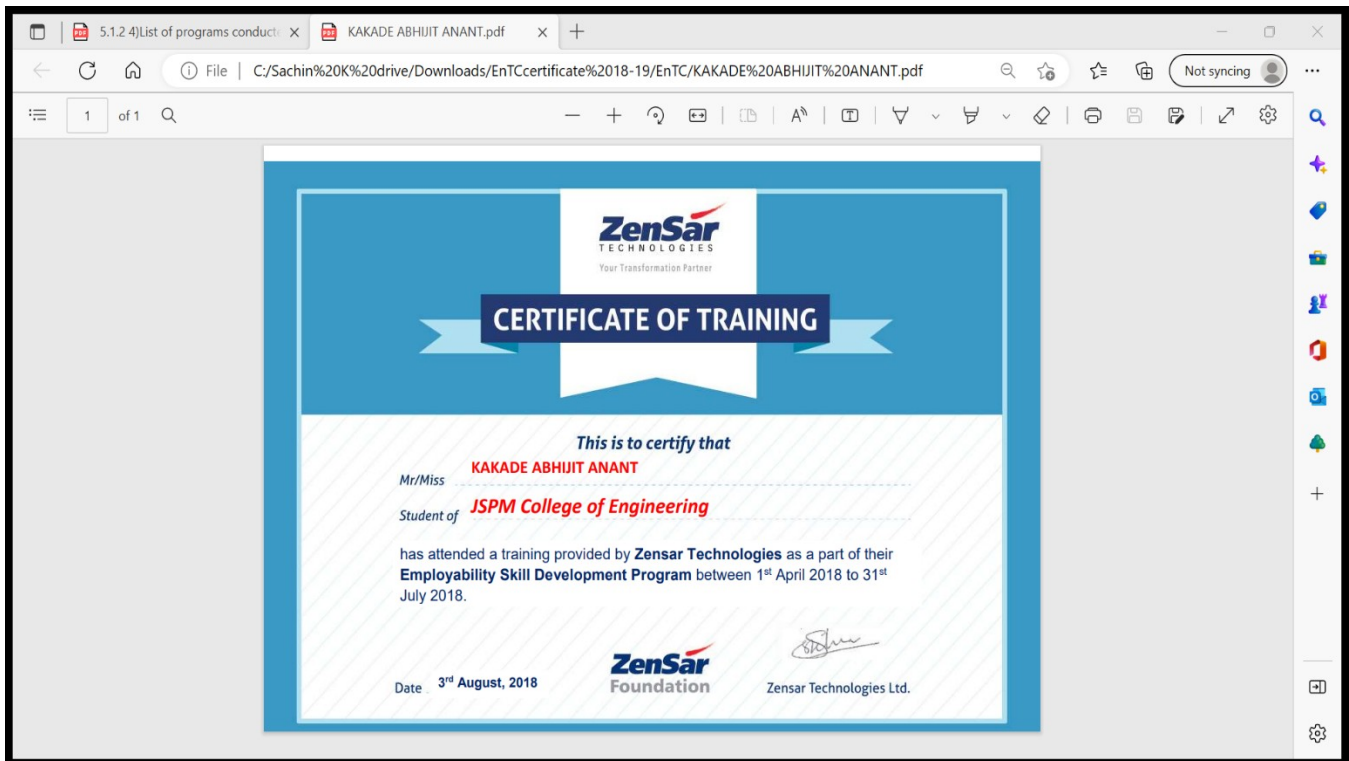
5.1.2 4)List of programs conduct ×
KAKADE ABHIJIT ANANT.pdf ×
+

File | C:/Sachin%20K%20drive/Downloads/EnTCcertificate%2018-19/EnTC/KAKADE%20ABHIJIT%20ANANT.pdf

Not syncing

1 of 1

ZenSar
TECHNOLOGIES
Your Transformation Partner

CERTIFICATE OF TRAINING

This is to certify that

Mr/Miss KAKADE ABHIJIT ANANT

Student of JSPM College of Engineering

has attended a training provided by Zensar Technologies as a part of their Employability Skill Development Program between 1$^{st}$ April 2018 to 31$^{st}$ July 2018.

Date 3$^{rd}$ August, 2018

ZenSar
Foundation

Zensar Technologies Ltd.